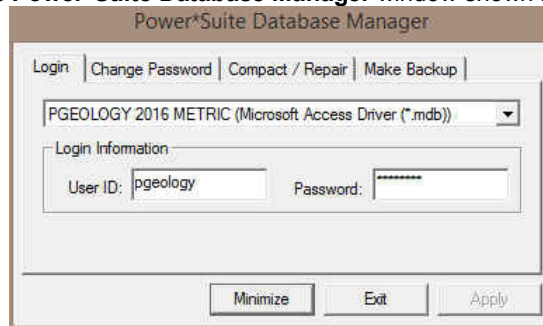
Power*Suite Database Manager

Login | Change Password | Compact / Repair | Make Backup

PGEOLOGY 2016 METRIC (Microsoft Access Driver (*.mdb))

Login Information

User ID: pgeology

Password: *********

Minimize | Exit | Apply